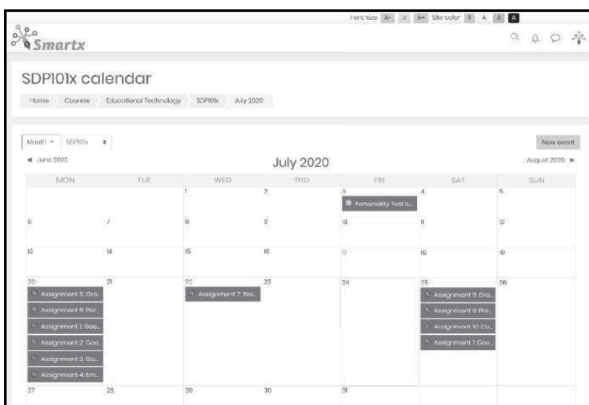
Font size A- A A+ Site color R A A A

Smartx

SDP101x calendar

Home Courses Educational Technology SDP101x July 2020

Month SDP101x

New event

◄ June 2020

July 2020

August 2020 ►

| MON | TUE | WED | THU | FRI | SAT | SUN |
|---|---|---|---|---|---|---|
| | | 1 | 2 | 3 Personality Test o... | 4 | 5 |
| 6 | 7 | 8 | 9 | 10 | 11 | 12 |
| 13 | 14 | 15 | 16 | 17 | 18 | 19 |
| 20 Assignment 5: Gro... Assignment 6: Per... Assignment 1: Bas... Assignment 2: Goo... Assignment 3: Go... Assignment 4: Em... | 21 | 22 Assignment 7: Ros... | 23 | 24 | 25 Assignment 5: Gro... Assignment 8: Pre... Assignment 10: Co... Assignment 1: Goo... | 26 |
| 27 | 28 | 29 | 30 | 31 | | |